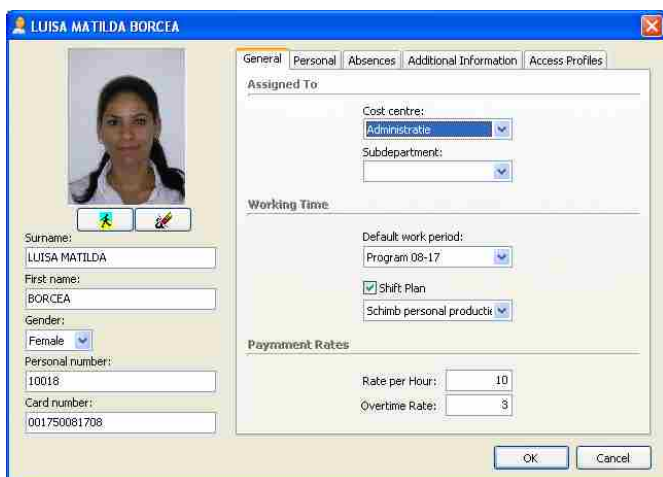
LUISA MATILDA BORCEA

Surname:
LUISA MATILDA
First name:
BORCEA
Gender:
Female
Personal number:
10018
Card number:
001750081708

General | Personal | Absences | Additional Information | Access Profiles

Assigned To
Cost centre:
Administratie
Subdepartment:

Working Time
Default work period:
Program 08-17
Shift Plan
Schimb personal productie

Payyment Rates
Rate per Hour: 10
Overtime Rate: 3

OK
Cancel